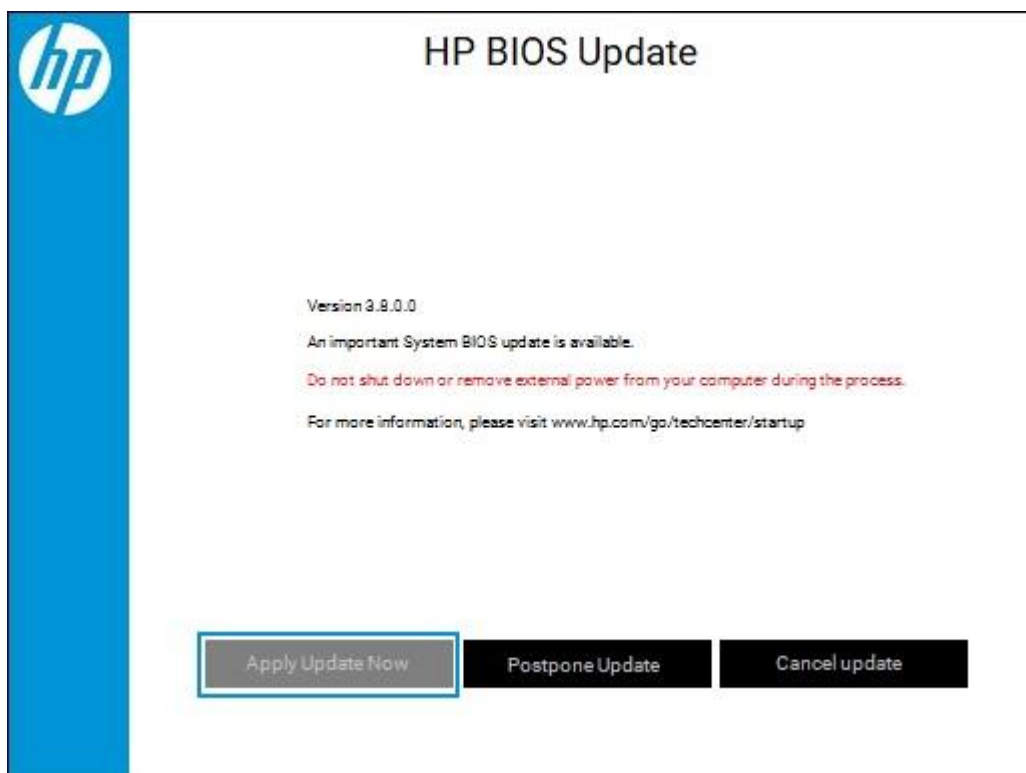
hp

HP BIOS Update

Version 3.8.0.0

An important System BIOS update is available.

Do not shut down or remove external power from your computer during the process.

For more information, please visit www.hp.com/go/techcenter/startup

Apply Update Now

Postpone Update

Cancel update